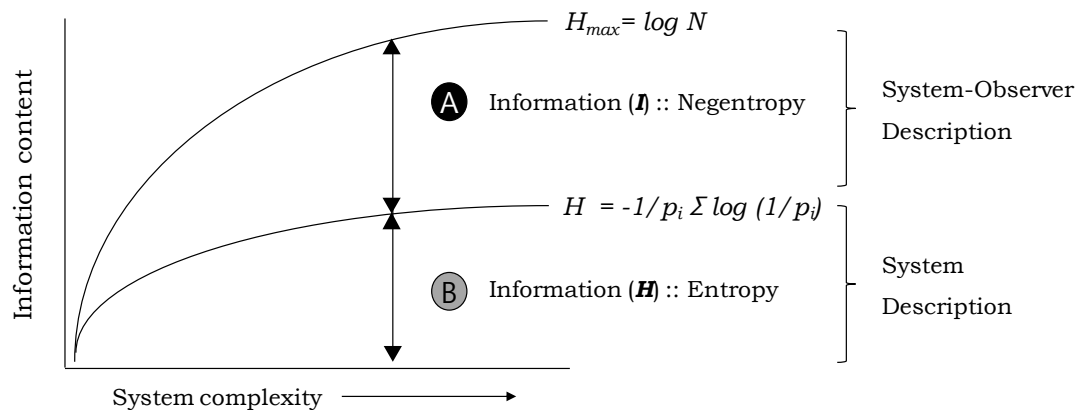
$H_{max} = log\ N$

A Information (*I*) :: Negentropy

System-Observer Description

$H = -1/p_i\ \Sigma\ log\ (1/p_i)$

B Information (*H*) :: Entropy

System Description

Information content

System complexity